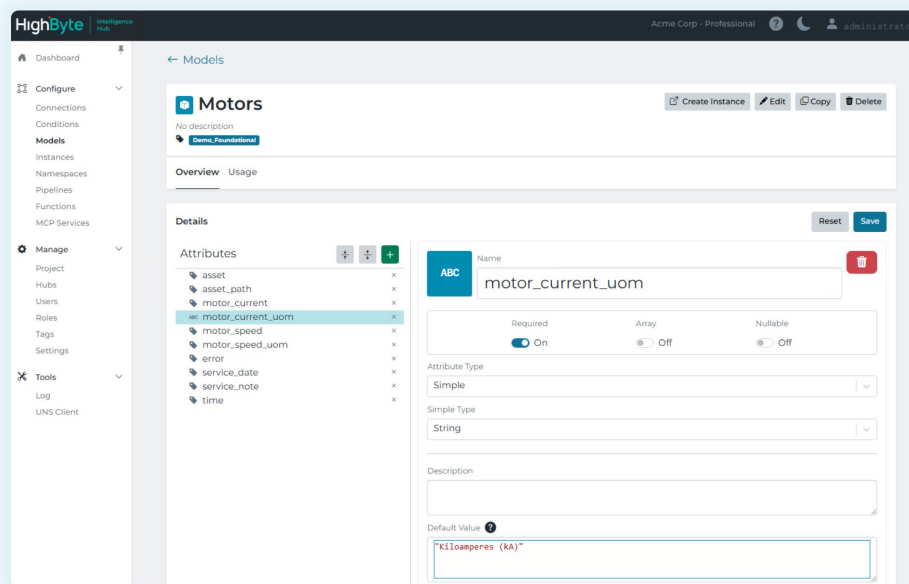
HighByte Intelligence Hub

Acme Corp - Professional administrat

Dashboard

Configure
Connections
Conditions
Models
Instances
Namespaces
Pipelines
Functions
MCP Services

Manage
Project
Hubs
Users
Roles
Tags
Settings

Tools
Log
UNS Client

← Models

Motors

Create Instance Edit Copy Delete

No description

Demo_Foundational

Overview Usage

Details

Reset Save

Attributes

asset ×
asset_path ×
motor_current ×
ABC motor_current_uom ×
motor_speed ×
motor_speed_uom ×
error ×
service_date ×
service_note ×
time ×

ABC

Name

motor_current_uom

Required
On

Array
Off

Nullable
Off

Attribute Type
Simple

Simple Type
String

Description

Default Value ?

"Kiloamperes (kA)"